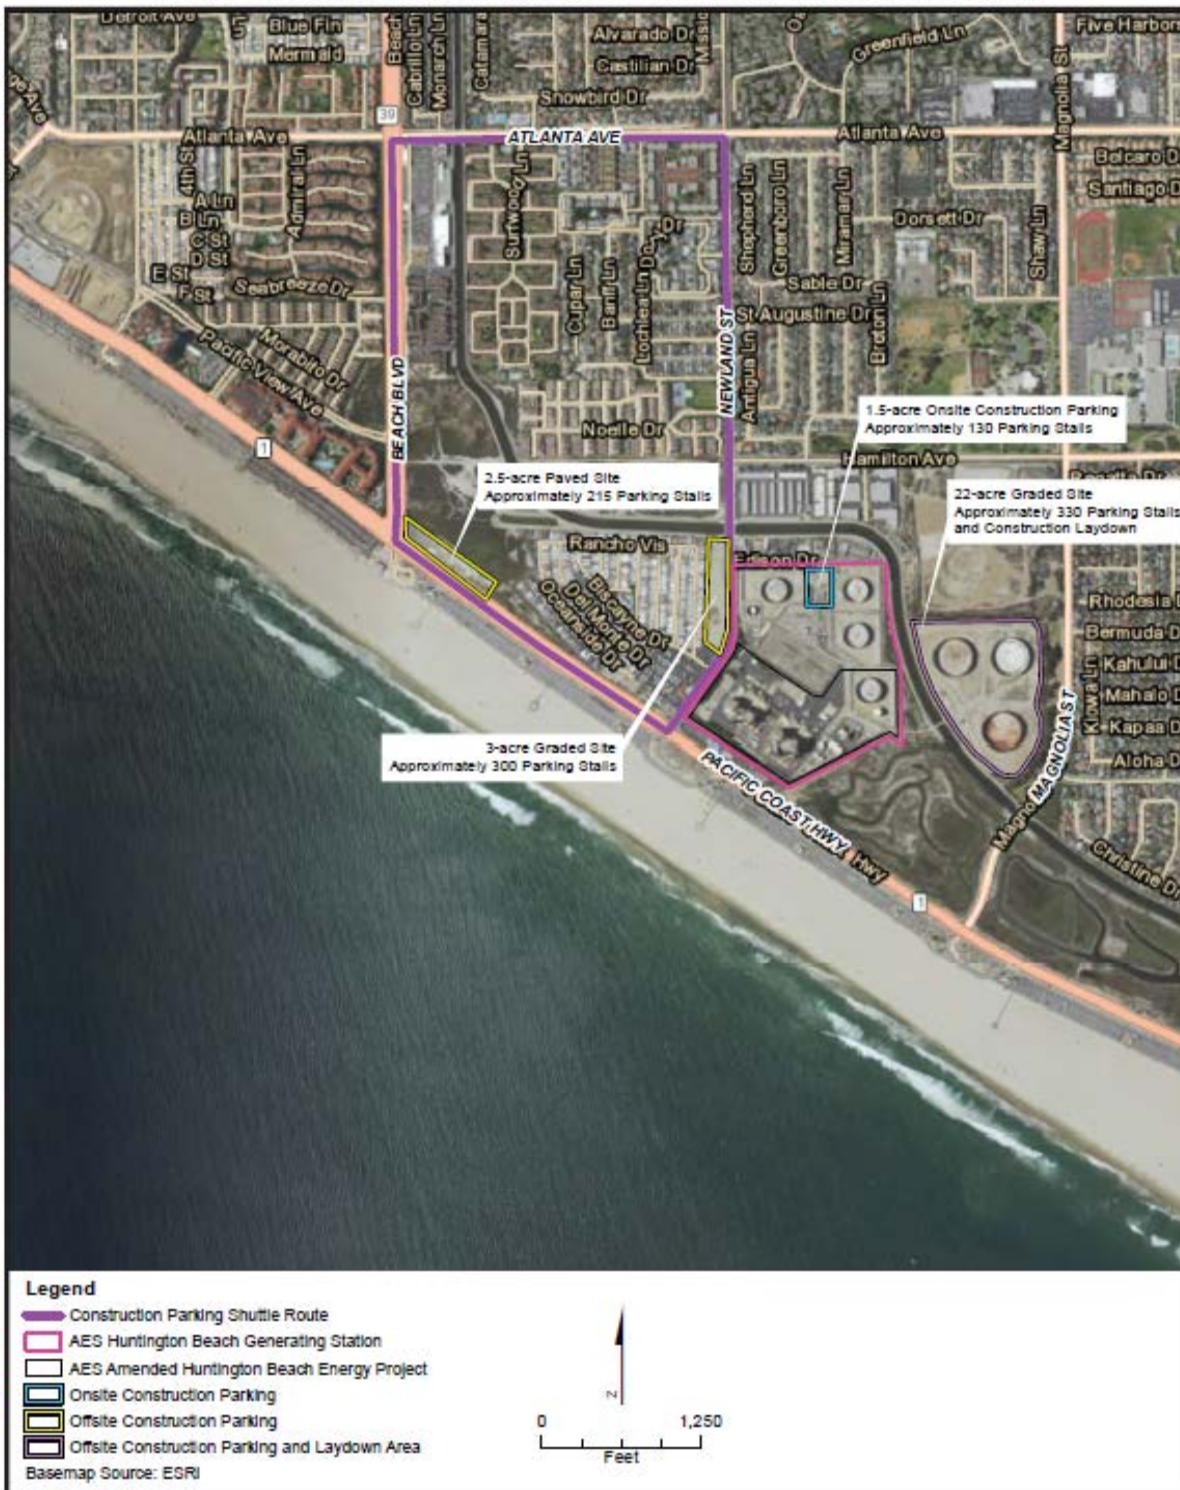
Detroit Ave
Blue Fin
Mermaid
Beach
Cabrillo Ln
Monarch Ln
Catamaran
Alvarado Dr
Castilian Dr
Mission
Showbird Dr
Greenfield Ln
Five Harbors
Magnolia St
Atlanta Ave
ATLANTA AVE
Atlanta Ave
39
4th St
A Ln
B Ln
C St
D St
E St
F St
Admiral Ln
Seabreeze Dr
Surfwood Ln
Cupar Ln
Banff Ln
Lochlea Ln
Doon Dr
Shepherd Ln
Greenboro Ln
Miramar Ln
Dorsett Dr
Shaw Ln
Belcaro Dr
Santiago Dr
Sable Dr
St Augustine Dr
Broton Ln
Antigua Ln
Morabito Dr
Pacific View Ave
BEACH BLVD
NEWLAND ST
Noelle Dr
1.5-acre Onsite Construction Parking
Approximately 130 Parking Stalls
Hamilton Ave
1
2.5-acre Paved Site
Approximately 215 Parking Stalls
22-acre Graded Site
Approximately 330 Parking Stalls
and Construction Laydown
Rancho Vis
Edison Dr
Biscayne Dr
Del Monte Dr
Oceanside Dr
Rhodesia
Bermuda D
Kahului D
Mahalo D
Kapaa D
Aloha D
Kiowa Ln
MAGNOLIA ST
Magnolia
3-acre Graded Site
Approximately 300 Parking Stalls
PACIFIC COAST HWY
Hwy
1
Christine Dr

Legend
Construction Parking Shuttle Route
AES Huntington Beach Generating Station
AES Amended Huntington Beach Energy Project
Onsite Construction Parking
Offsite Construction Parking
Offsite Construction Parking and Laydown Area
Basemap Source: ESRI
N
0
1,250
Feet